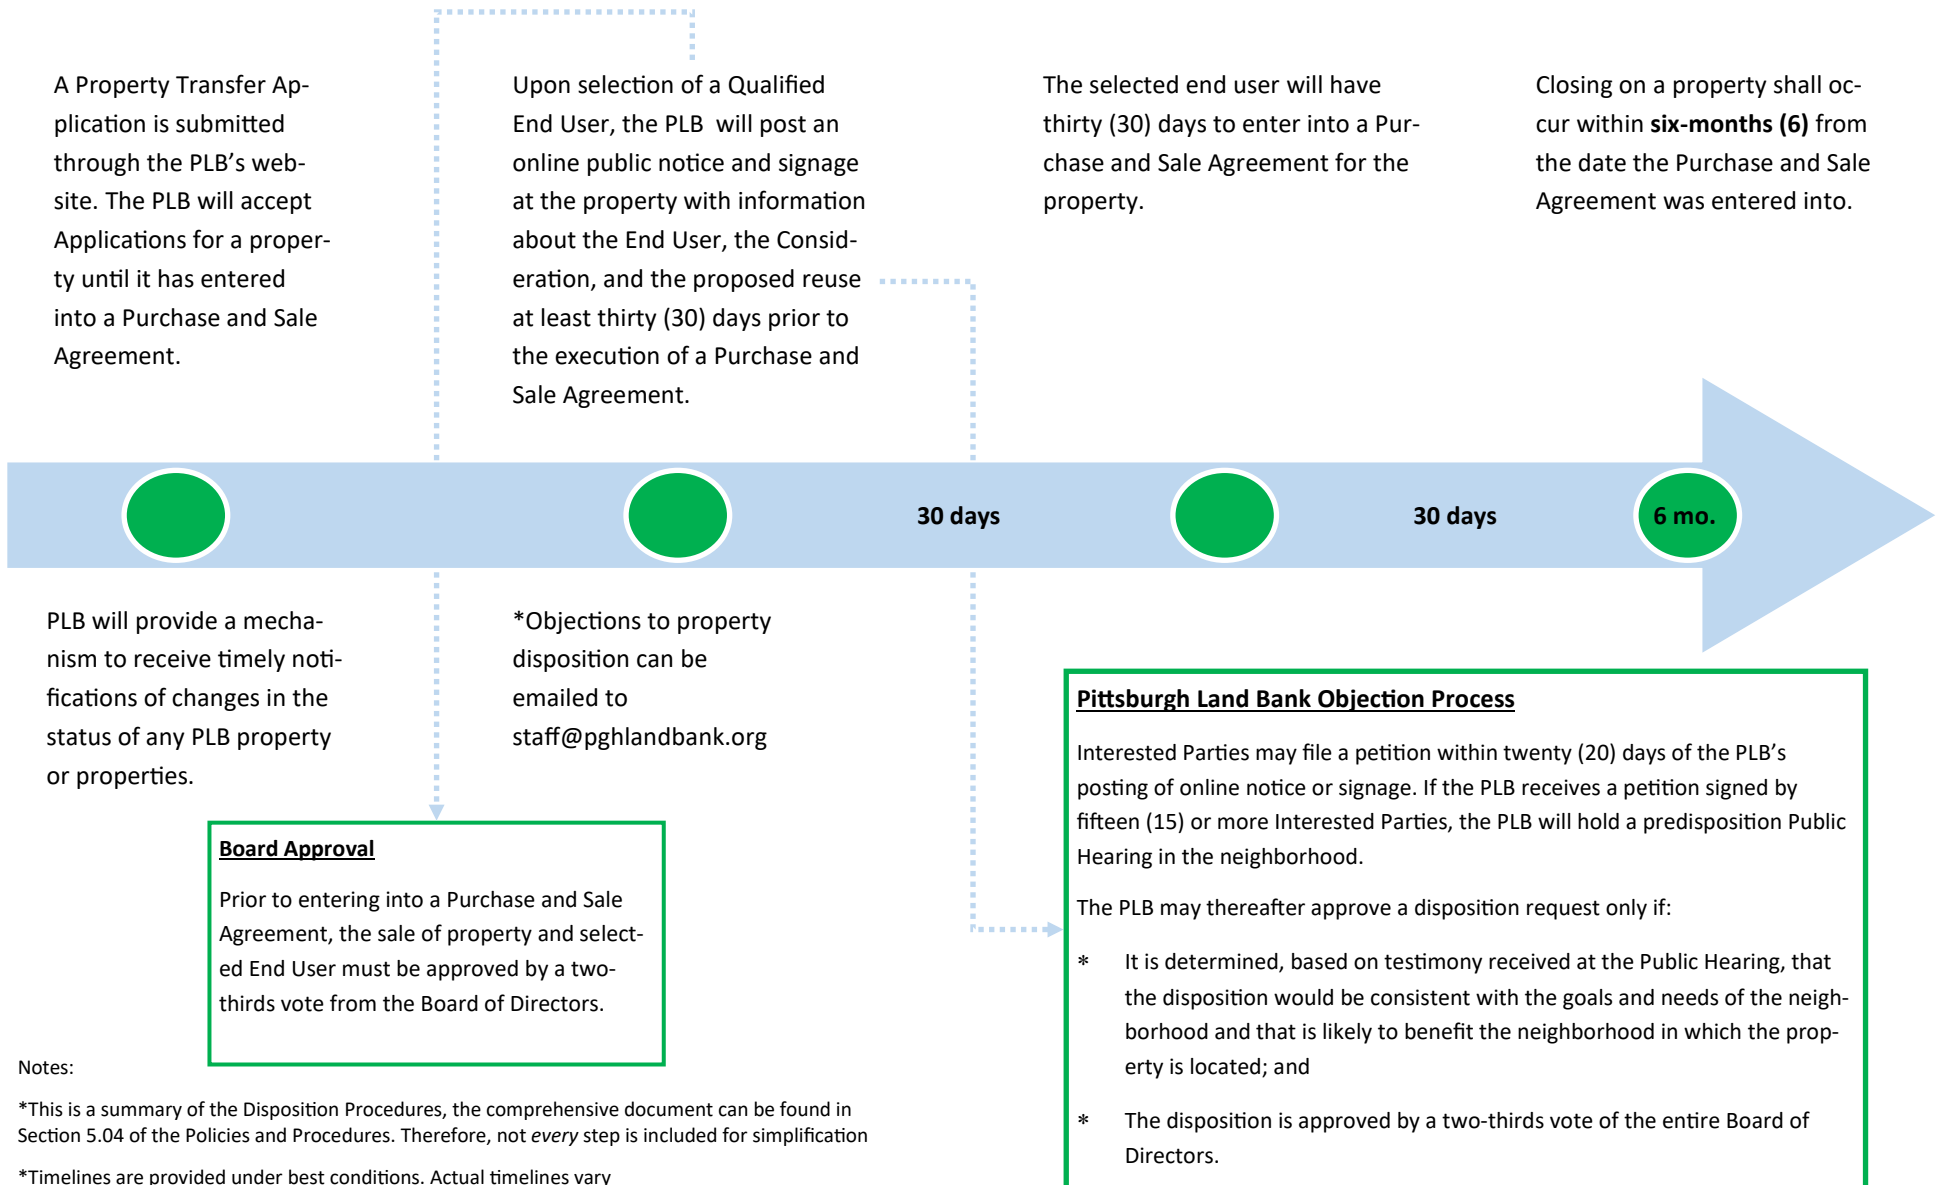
A Property Transfer Application is submitted through the PLB's website. The PLB will accept Applications for a property until it has entered into a Purchase and Sale Agreement.

Upon selection of a Qualified End User, the PLB will post an online public notice and signage at the property with information about the End User, the Consideration, and the proposed reuse at least thirty (30) days prior to the execution of a Purchase and Sale Agreement.

The selected end user will have thirty (30) days to enter into a Purchase and Sale Agreement for the property.

Closing on a property shall occur within **six-months (6)** from the date the Purchase and Sale Agreement was entered into.

30 days

30 days

6 mo.

PLB will provide a mechanism to receive timely notifications of changes in the status of any PLB property or properties.

*Objections to property disposition can be emailed to staff@pghlandbank.org

**Board Approval**

Prior to entering into a Purchase and Sale Agreement, the sale of property and selected End User must be approved by a two-thirds vote from the Board of Directors.

**Pittsburgh Land Bank Objection Process**

Interested Parties may file a petition within twenty (20) days of the PLB's posting of online notice or signage. If the PLB receives a petition signed by fifteen (15) or more Interested Parties, the PLB will hold a predisposition Public Hearing in the neighborhood.

The PLB may thereafter approve a disposition request only if:

* It is determined, based on testimony received at the Public Hearing, that the disposition would be consistent with the goals and needs of the neighborhood and that is likely to benefit the neighborhood in which the property is located; and

* The disposition is approved by a two-thirds vote of the entire Board of Directors.

Notes:

*This is a summary of the Disposition Procedures, the comprehensive document can be found in Section 5.04 of the Policies and Procedures. Therefore, not *every* step is included for simplification

*Timelines are provided under best conditions. Actual timelines vary